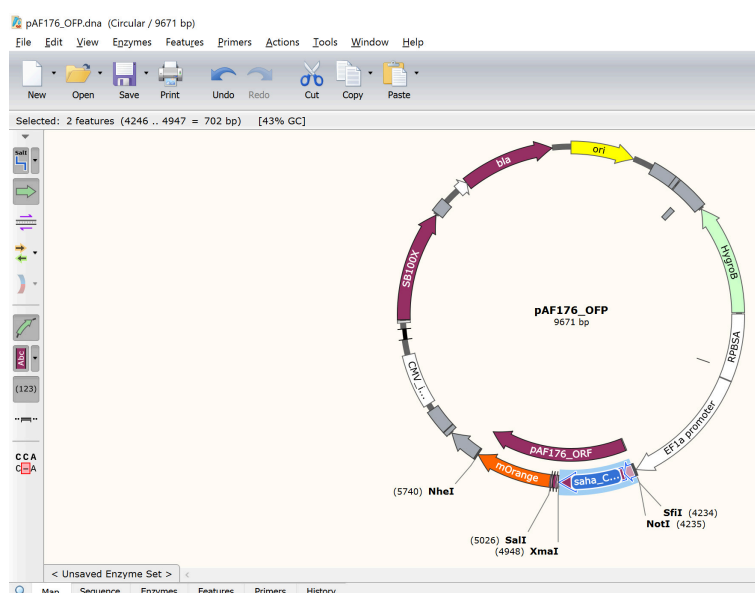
pAF176_OFP.dna (Circular / 9671 bp)

File Edit View Enzymes Features Primers Actions Tools Window Help

New Open Save Print Undo Redo Cut Copy Paste

Selected: 2 features (4246 .. 4947 = 702 bp) [43% GC]

Sall

Abc

(123)

CCA
CA

bla

ori

HygroB

RPBSA

EF1a promoter

SB100X

CMV_I...

pAF176_OFP
9671 bp

pAF176_ORF

mOrange

saha_C...

(5740) NheI

(5026) SalI
(4948) XmaI

SfiI (4234)
NotI (4235)

< Unsaved Enzyme Set >

Map Sequence Enzymes Features Primers History